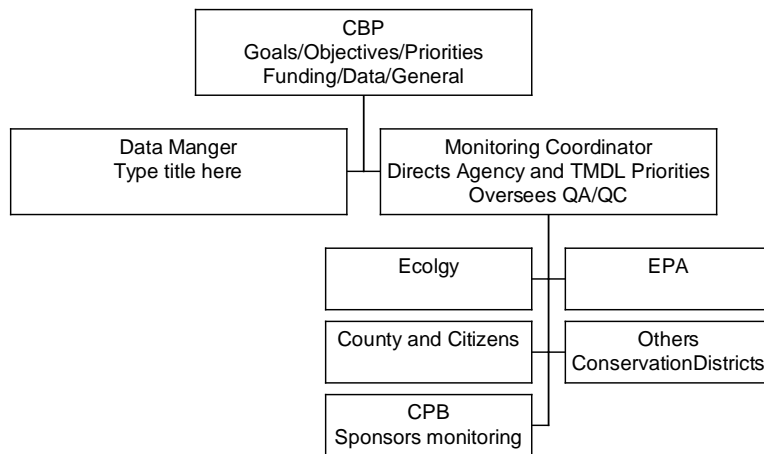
CBP
Goals/Objectives/Priorities
Funding/Data/General

Data Manger
Type title here

Monitoring Coordinator
Directs Agency and TMDL Priorities
Oversees QA/QC

Ecolgy

EPA

County and Citizens

Others
ConservationDistricts

CPB
Sponsors monitoring